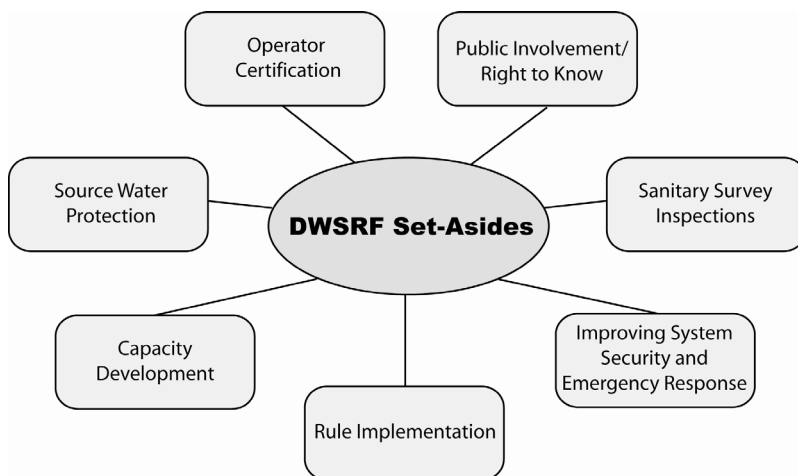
DWSRF Set-Asides

Operator Certification

Public Involvement/ Right to Know

Source Water Protection

Sanitary Survey Inspections

Capacity Development

Rule Implementation

Improving System Security and Emergency Response